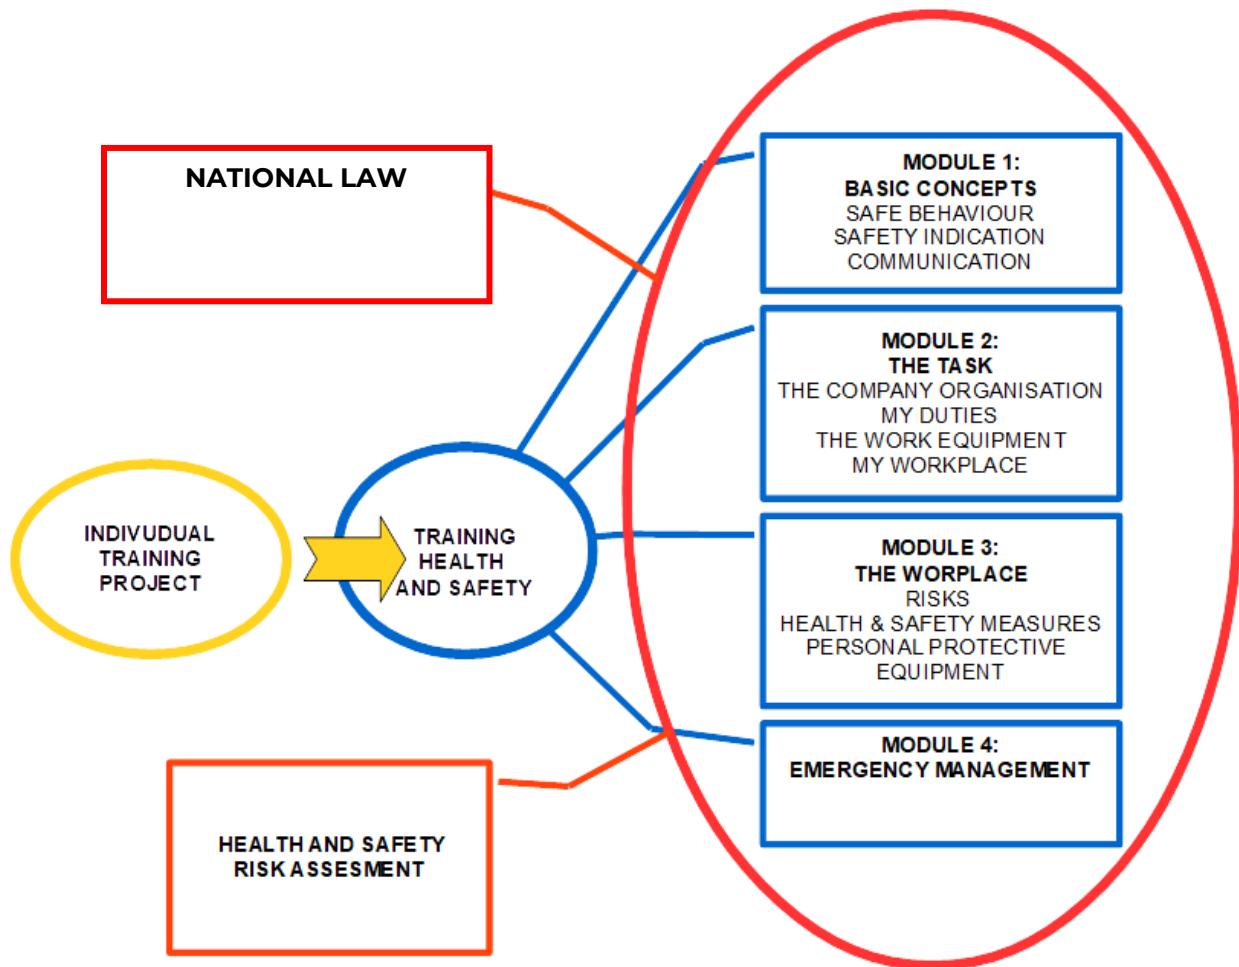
NATIONAL LAW

MODULE 1:
BASIC CONCEPTS
SAFE BEHAVIOUR
SAFETY INDICATION
COMMUNICATION

MODULE 2:
THE TASK
THE COMPANY ORGANISATION
MY DUTIES
THE WORK EQUIPMENT
MY WORKPLACE

INDIVDUAL TRAINING PROJECT

TRAINING HEALTH AND SAFETY

MODULE 3:
THE WORPLACE
RISKS
HEALTH & SAFETY MEASURES
PERSONAL PROTECTIVE EQUIPMENT

MODULE 4:
EMERGENCY MANAGEMENT

HEALTH AND SAFETY RISK ASSESMENT